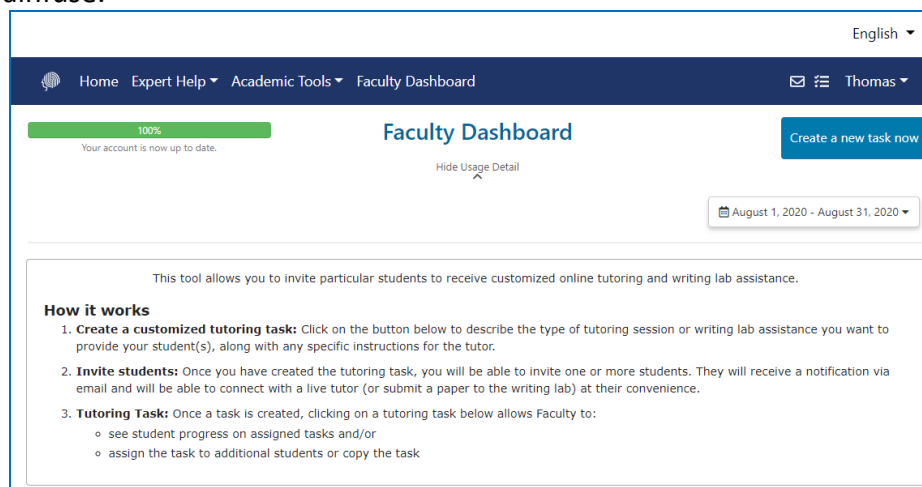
English

Home Expert Help Academic Tools Faculty Dashboard Thomas

100%
Your account is now up to date.

Faculty Dashboard

Hide Usage Detail

Create a new task now

August 1, 2020 - August 31, 2020

This tool allows you to invite particular students to receive customized online tutoring and writing lab assistance.

How it works

1. Create a customized tutoring task: Click on the button below to describe the type of tutoring session or writing lab assistance you want to provide your student(s), along with any specific instructions for the tutor.

2. Invite students: Once you have created the tutoring task, you will be able to invite one or more students. They will receive a notification via email and will be able to connect with a live tutor (or submit a paper to the writing lab) at their convenience.

3. Tutoring Task: Once a task is created, clicking on a tutoring task below allows Faculty to:
◦ see student progress on assigned tasks and/or
◦ assign the task to additional students or copy the task